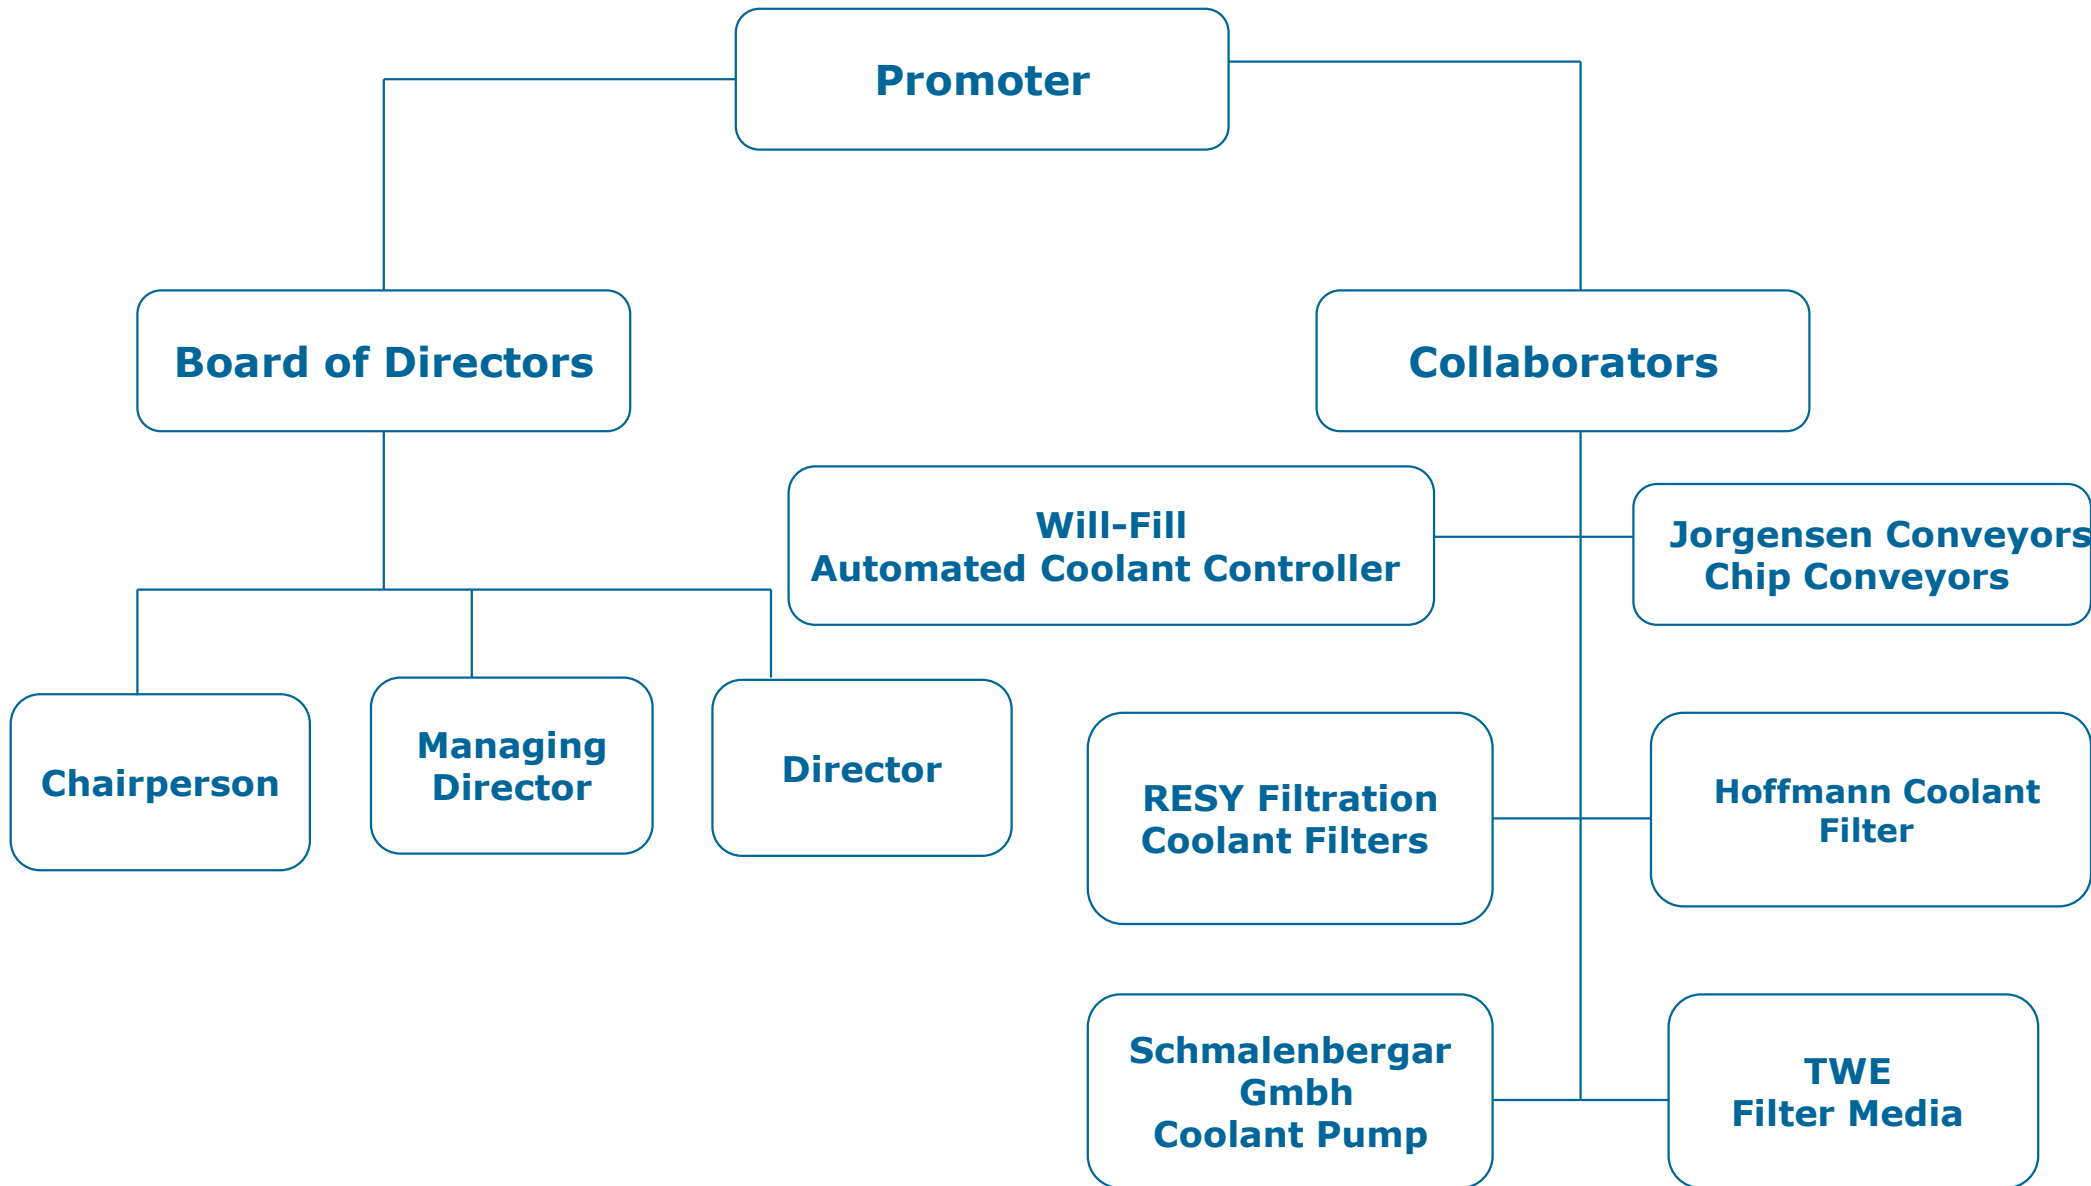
Promoter

Board of Directors

Collaborators

Will-Fill
Automated Coolant Controller

Jorgensen Conveyors
Chip Conveyors

Chairperson

Managing Director

Director

RESY Filtration
Coolant Filters

Hoffmann Coolant Filter

Schmalenbergar Gmbh
Coolant Pump

TWE
Filter Media